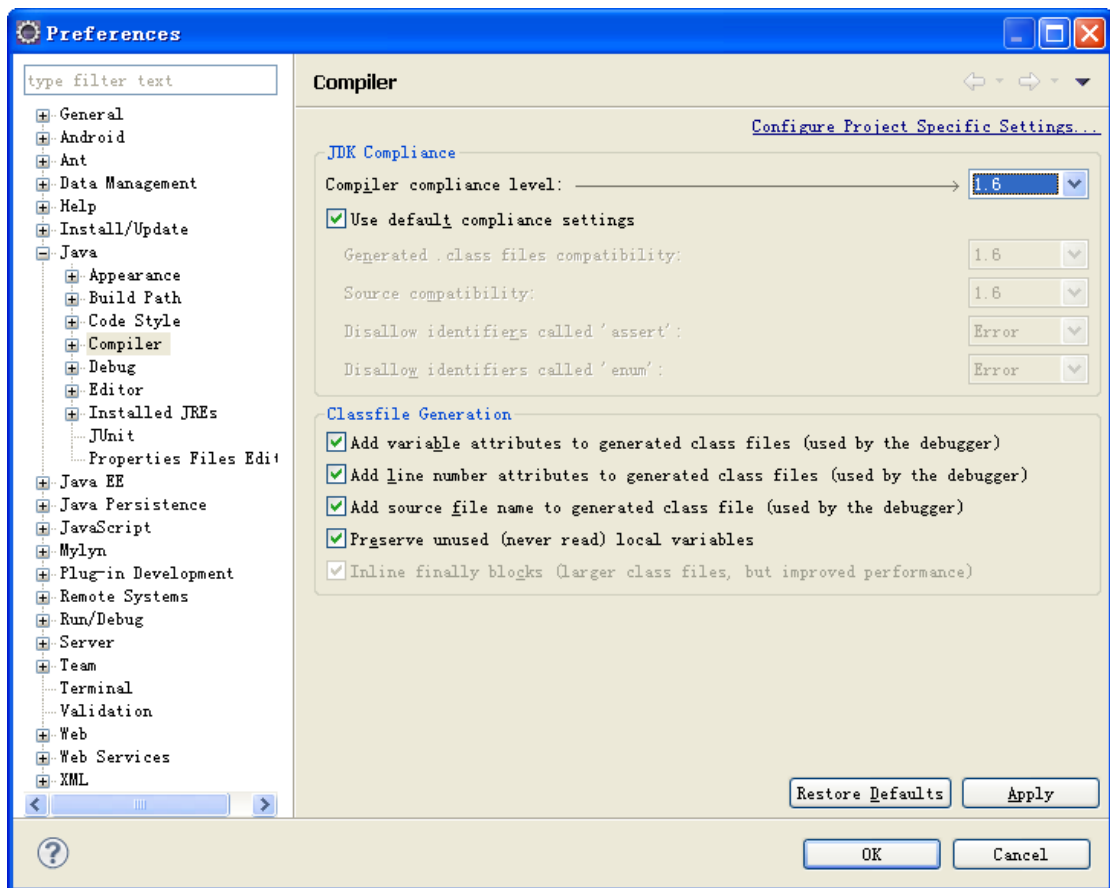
Preferences

type filter text

General
Android
Ant
Data Management
Help
Install/Update
Java
Appearance
Build Path
Code Style
Compiler
Debug
Editor
Installed JREs
JUnit
Properties Files Edit
Java EE
Java Persistence
JavaScript
Mylyn
Plug-in Development
Remote Systems
Run/Debug
Server
Team
Terminal
Validation
Web
Web Services
XML

Compiler

Configure Project Specific Settings...

JDK Compliance

Compiler compliance level: 1.6

Use default compliance settings

Generated .class files compatibility: 1.6

Source compatibility: 1.6

Disallow identifiers called 'assert': Error

Disallow identifiers called 'enum': Error

Classfile Generation

Add variable attributes to generated class files (used by the debugger)

Add line number attributes to generated class files (used by the debugger)

Add source file name to generated class file (used by the debugger)

Preserve unused (never read) local variables

Inline finally blocks (larger class files, but improved performance)

Restore Defaults

Apply

OK

Cancel